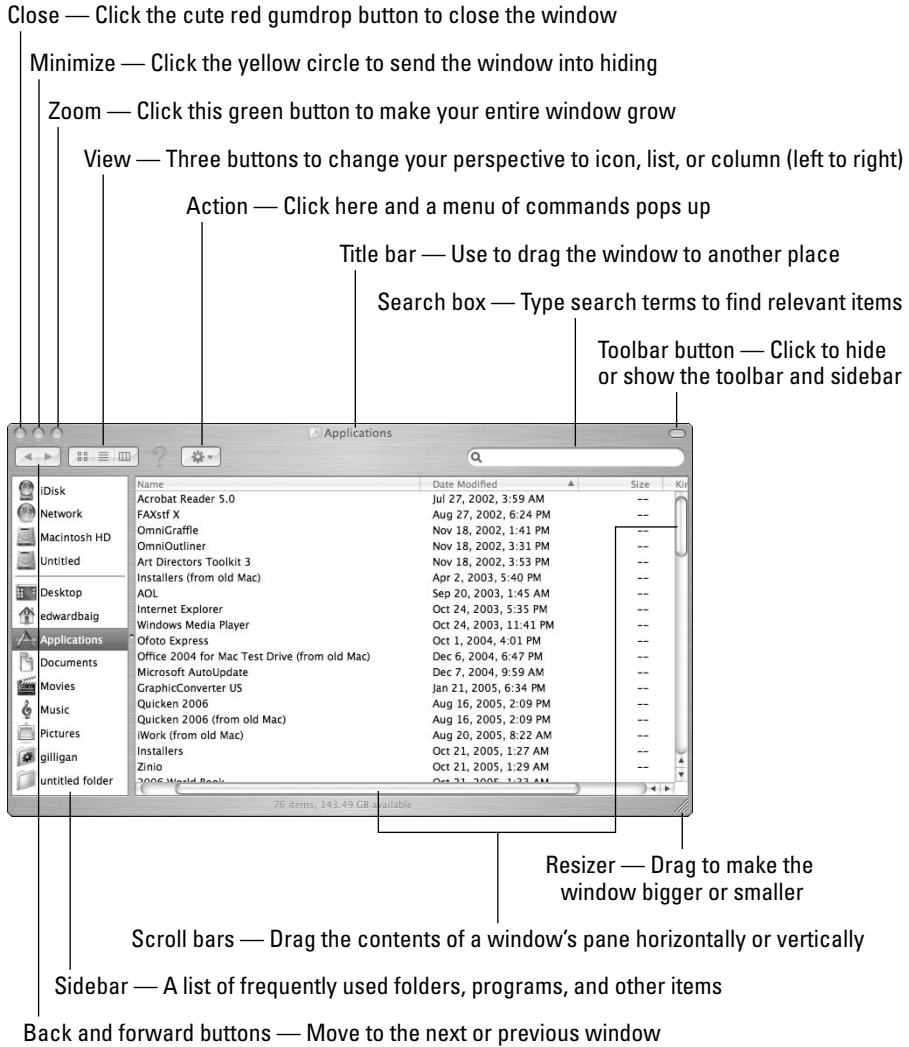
Close — Click the cute red gumdrop button to close the window

Minimize — Click the yellow circle to send the window into hiding

Zoom — Click this green button to make your entire window grow

View — Three buttons to change your perspective to icon, list, or column (left to right)

Action — Click here and a menu of commands pops up

Title bar — Use to drag the window to another place

Search box — Type search terms to find relevant items

Toolbar button — Click to hide or show the toolbar and sidebar

Applications

iDisk
Network
Macintosh HD
Untitled
Desktop
edwardbaig
Applications
Documents
Movies
Music
Pictures
gilligan
untitled folder

| Name | Date Modified | Size | Ki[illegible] |
|---|---|---|---|
| Acrobat Reader 5.0 | Jul 27, 2002, 3:59 AM | -- | |
| FAXstf X | Aug 27, 2002, 6:24 PM | -- | |
| OmniGraffle | Nov 18, 2002, 1:41 PM | -- | |
| OmniOutliner | Nov 18, 2002, 3:31 PM | -- | |
| Art Directors Toolkit 3 | Nov 18, 2002, 3:53 PM | -- | |
| Installers (from old Mac) | Apr 2, 2003, 5:40 PM | -- | |
| AOL | Sep 20, 2003, 1:45 AM | -- | |
| Internet Explorer | Oct 24, 2003, 5:35 PM | -- | |
| Windows Media Player | Oct 24, 2003, 11:41 PM | -- | |
| Ofoto Express | Oct 1, 2004, 4:01 PM | -- | |
| Office 2004 for Mac Test Drive (from old Mac) | Dec 6, 2004, 6:47 PM | -- | |
| Microsoft AutoUpdate | Dec 7, 2004, 9:59 AM | -- | |
| GraphicConverter US | Jan 21, 2005, 6:34 PM | -- | |
| Quicken 2006 | Aug 16, 2005, 2:09 PM | -- | |
| Quicken 2006 (from old Mac) | Aug 16, 2005, 2:09 PM | -- | |
| iWork (from old Mac) | Aug 20, 2005, 8:22 AM | -- | |
| Installers | Oct 21, 2005, 1:27 AM | -- | |
| Zinio | Oct 21, 2005, 1:29 AM | -- | |
| 2006 World Book | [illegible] | | |

76 items, 143.49 GB available

Resizer — Drag to make the window bigger or smaller

Scroll bars — Drag the contents of a window's pane horizontally or vertically

Sidebar — A list of frequently used folders, programs, and other items

Back and forward buttons — Move to the next or previous window